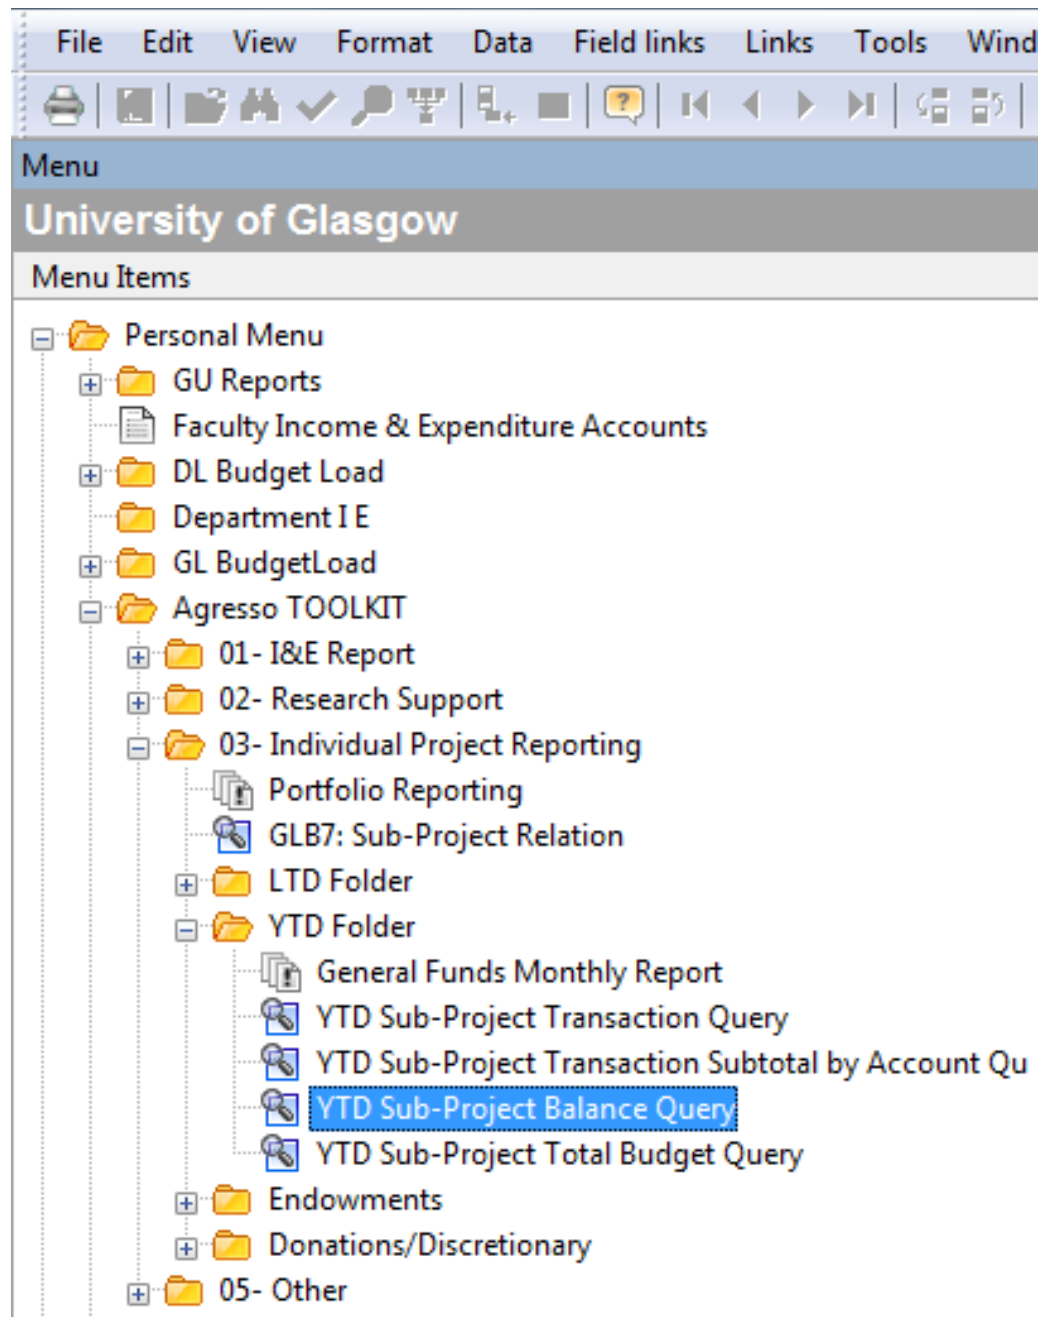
File Edit View Format Data Field links Links Tools Wind

Menu

University of Glasgow

Menu Items

Personal Menu
GU Reports
Faculty Income & Expenditure Accounts
DL Budget Load
Department I E
GL BudgetLoad
Agresso TOOLKIT
01- I&E Report
02- Research Support
03- Individual Project Reporting
Portfolio Reporting
GLB7: Sub-Project Relation
LTD Folder
YTD Folder
General Funds Monthly Report
YTD Sub-Project Transaction Query
YTD Sub-Project Transaction Subtotal by Account Qu
YTD Sub-Project Balance Query
YTD Sub-Project Total Budget Query
Endowments
Donations/Discretionary
05- Other